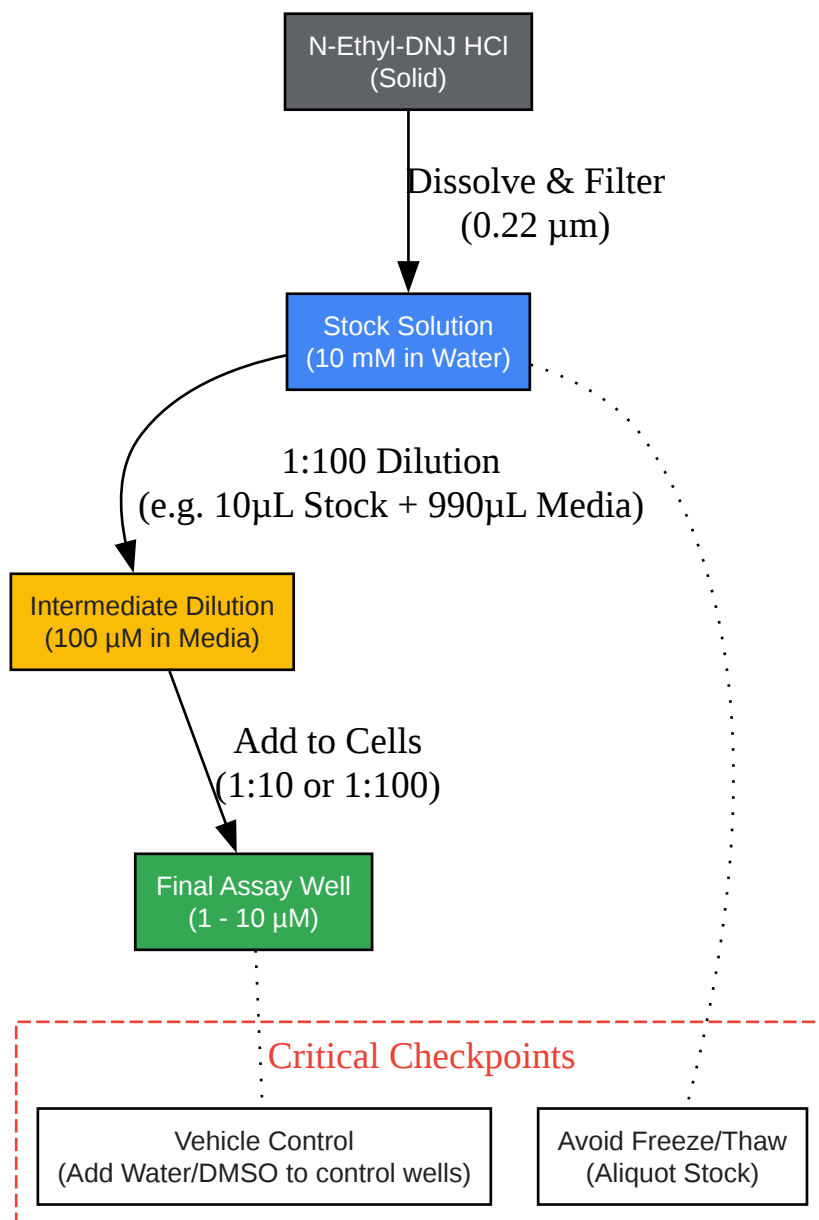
N-Ethyl-DNJ HCl
(Solid)

Dissolve & Filter
(0.22 µm)

Stock Solution
(10 mM in Water)

1:100 Dilution
(e.g. 10µL Stock + 990µL Media)

Intermediate Dilution
(100 µM in Media)

Add to Cells
(1:10 or 1:100)

Final Assay Well
(1 - 10 µM)

Critical Checkpoints

Vehicle Control
(Add Water/DMSO to control wells)

Avoid Freeze/Thaw
(Aliquot Stock)